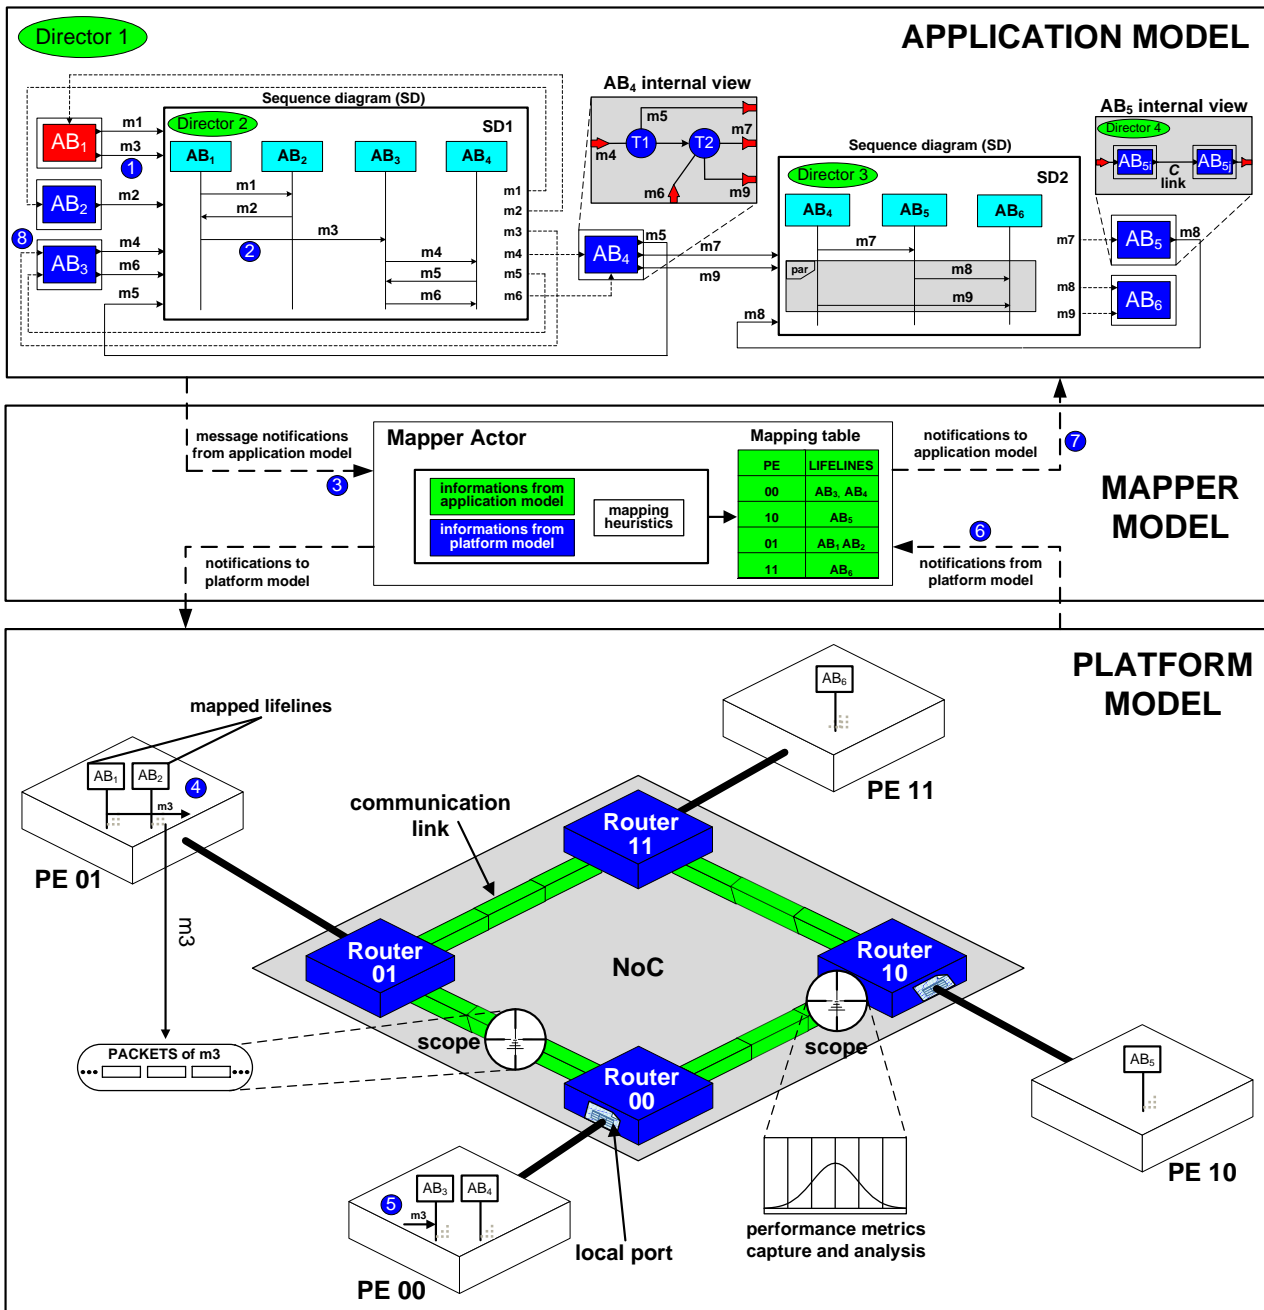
Director 1

APPLICATION MODEL

Sequence diagram (SD)

$AB_1$ m1 m3 1

Director 2 SD1

$AB_1$ $AB_2$ $AB_3$ $AB_4$

m1 m2 2 m3

$AB_2$ m2

8 $AB_3$ m4 m6 m5

m4 m5 m6

m1 m2 m3 m4 m5 m6

$AB_4$ internal view

m5 m4 T1 T2 m7 m6 m9

$AB_4$ m5 m7 m9

Sequence diagram (SD)

Director 3 SD2

$AB_4$ $AB_5$ $AB_6$

m7 par m8 m9

m8

$AB_5$ internal view

Director 4

$AB_{5i}$ $AB_{5j}$ c link

m7 $AB_5$ m8

m8 $AB_6$ m9

message notifications from application model

3

Mapper Actor

informations from application model

informations from platform model

mapping heuristics

Mapping table

| PE | LIFELINES |
|---|---|
| 00 | $AB_3$, $AB_4$ |
| 10 | $AB_5$ |
| 01 | $AB_1$ $AB_2$ |
| 11 | $AB_6$ |

notifications to application model

7

MAPPER MODEL

6

notifications to platform model

notifications from platform model

PLATFORM MODEL

mapped lifelines

$AB_1$ $AB_2$ 4 m3

PE 01

$AB_6$

PE 11

communication link

Router 11

Router 01

NoC

Router 10

m3

PACKETS of m3

scope

Router 00

scope

$AB_5$

PE 10

5 $AB_3$ $AB_4$ m3

PE 00

local port

performance metrics capture and analysis